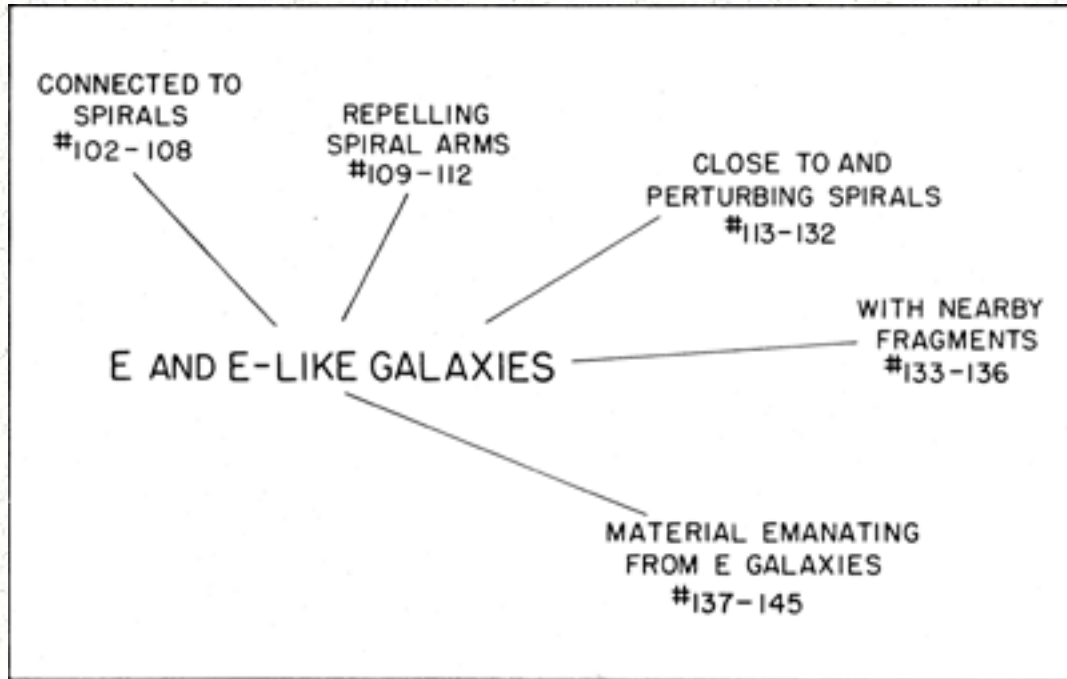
CONNECTED TO SPIRALS
#102-108

REPELLING SPIRAL ARMS
#109-112

CLOSE TO AND PERTURBING SPIRALS
#113-132

E AND E-LIKE GALAXIES

WITH NEARBY FRAGMENTS
#133-136

MATERIAL EMANATING FROM E GALAXIES
#137-145